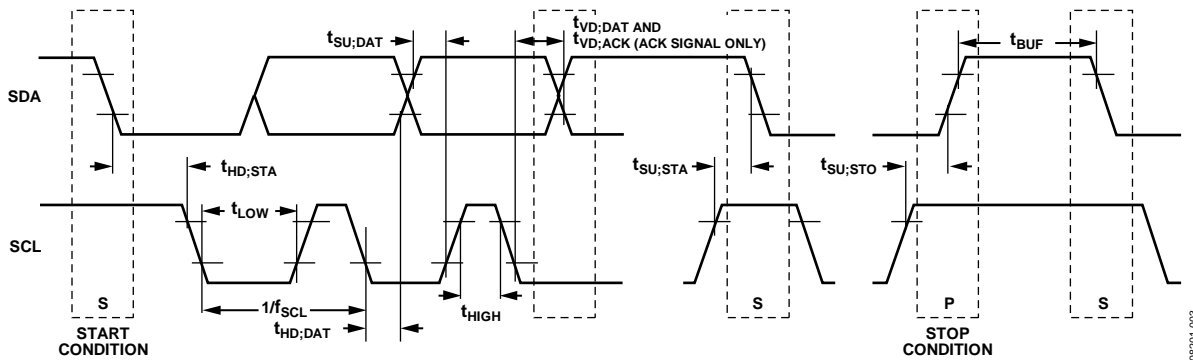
$t_{SU;DAT}$

$t_{VD;DAT}$ AND
$t_{VD;ACK}$ (ACK SIGNAL ONLY)

$t_{BUF}$

SDA

$t_{HD;STA}$

$t_{SU;STA}$

$t_{SU;STO}$

$t_{LOW}$

SCL

S

$1/f_{SCL}$

$t_{HD;DAT}$

$t_{HIGH}$

S

P

S

START CONDITION

STOP CONDITION

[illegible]